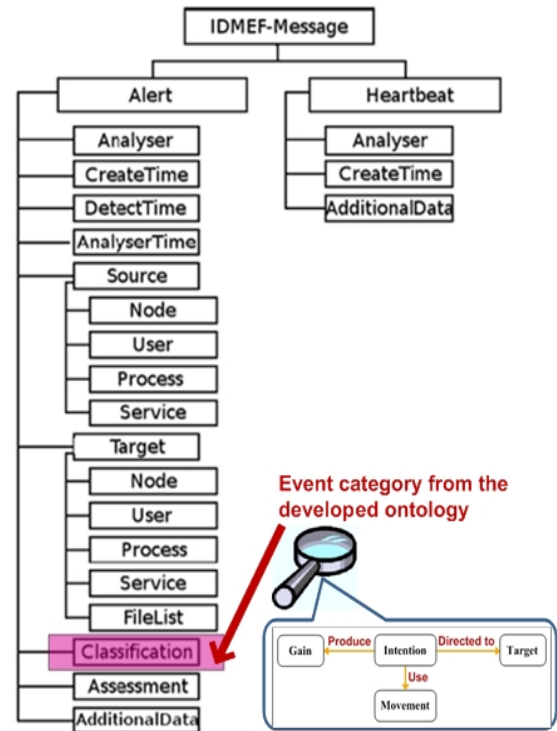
IDMEF-Message

Alert

Analyser

CreateTime

DetectTime

AnalyserTime

Source

Node

User

Process

Service

Target

Node

User

Process

Service

FileList

Classification

Assessment

AdditionalData

Heartbeat

Analyser

CreateTime

AdditionalData

Event category from the developed ontology

Gain

Produce

Intention

Directed to

Target

Use

Movement